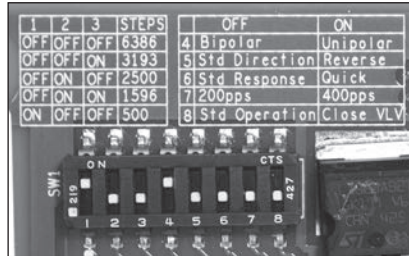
| 1 | 2 | 3 | STEPS |
|---|---|---|---|
| OFF | OFF | OFF | 6386 |
| OFF | OFF | ON | 3193 |
| OFF | ON | OFF | 2500 |
| OFF | ON | ON | 1596 |
| ON | OFF | OFF | 500 |

| | OFF | ON |
|---|---|---|
| 4 | Bipolar | Unipolar |
| 5 | Std Direction | Reverse |
| 6 | Std Response | Quick |
| 7 | 200pps | 400pps |
| 8 | Std Operation | Close VLV |

SW1
ON
219
CTS
427
1 2 3 4 5 6 7 8